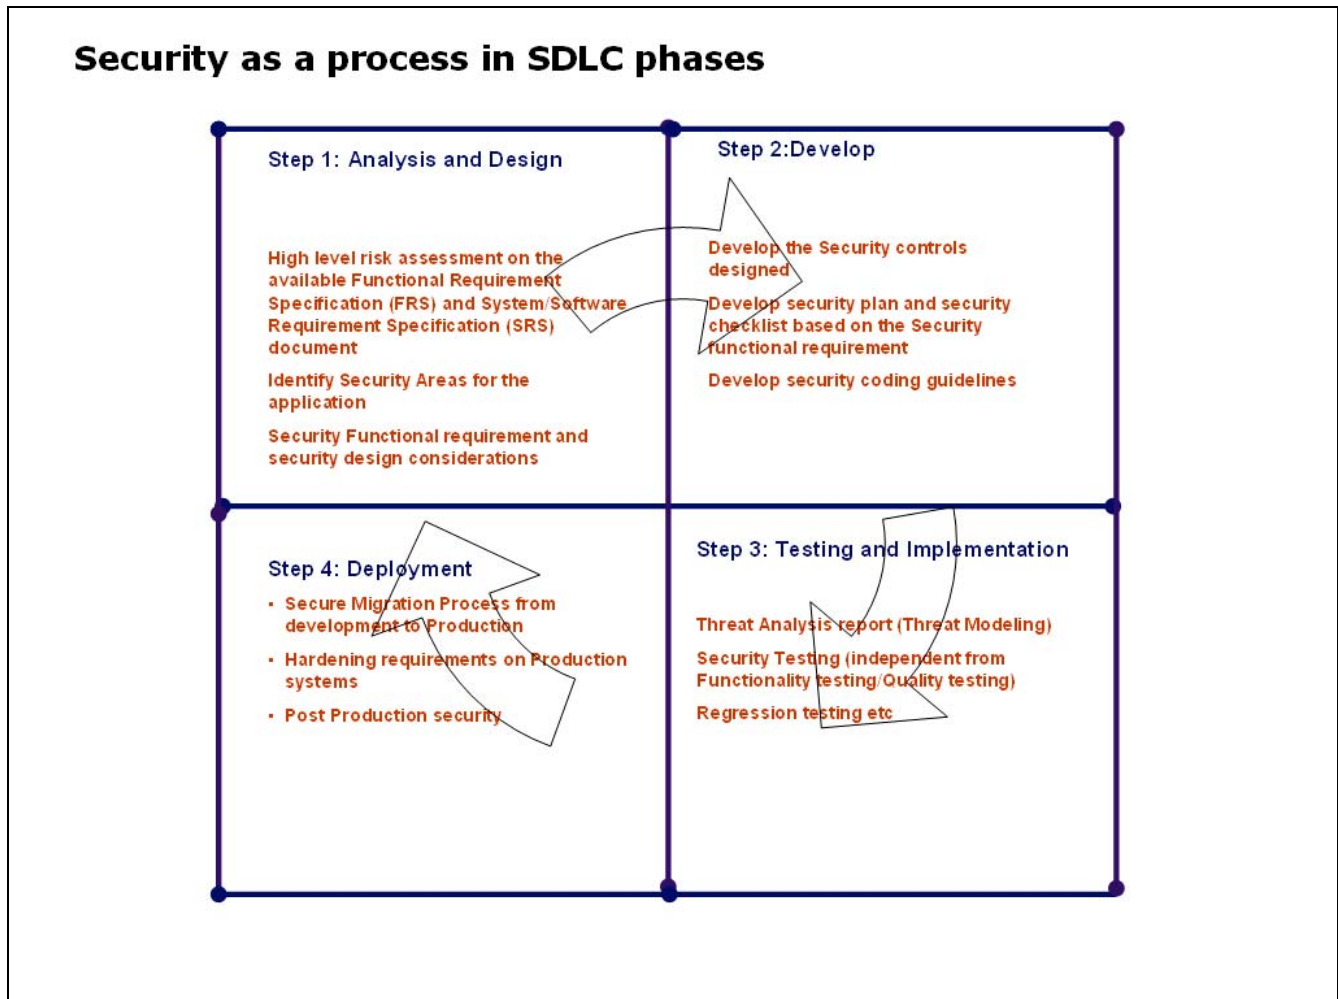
Security as a process in SDLC phases

Step 1: Analysis and Design

High level risk assessment on the available Functional Requirement Specification (FRS) and System/Software Requirement Specification (SRS) document

Identify Security Areas for the application

Security Functional requirement and security design considerations

Step 2:Develop

Develop the Security controls designed

Develop security plan and security checklist based on the Security functional requirement

Develop security coding guidelines

Step 4: Deployment

- Secure Migration Process from development to Production
- Hardening requirements on Production systems
- Post Production security

Step 3: Testing and Implementation

Threat Analysis report (Threat Modeling)

Security Testing (independent from Functionality testing/Quality testing)

Regression testing etc